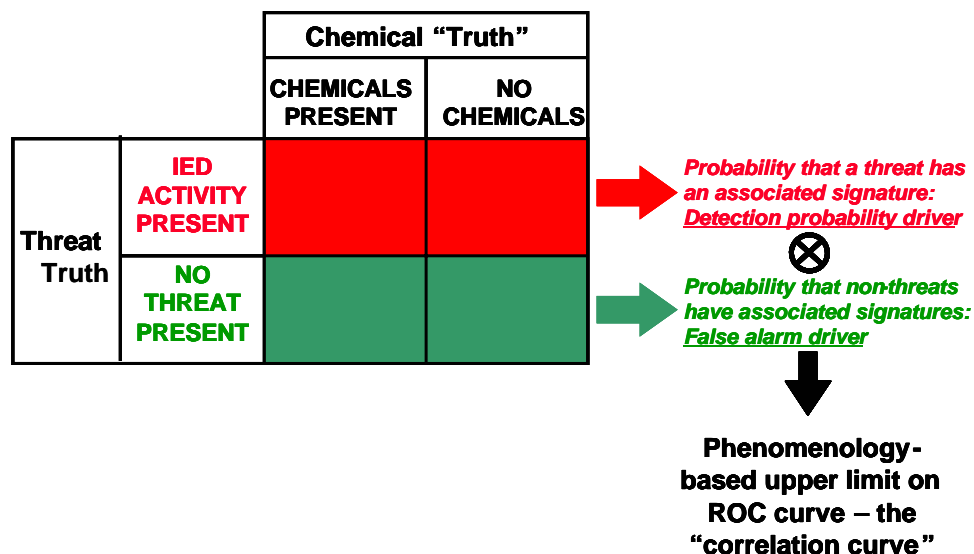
| | | Chemical "Truth" | |
|---|---|---|---|
| | | CHEMICALS PRESENT | NO CHEMICALS |
| Threat Truth | IED ACTIVITY PRESENT | | |
| | NO THREAT PRESENT | | |

Probability that a threat has an associated signature: Detection probability driver

$\otimes$

Probability that non-threats have associated signatures: False alarm driver

Phenomenology-based upper limit on ROC curve – the "correlation curve"